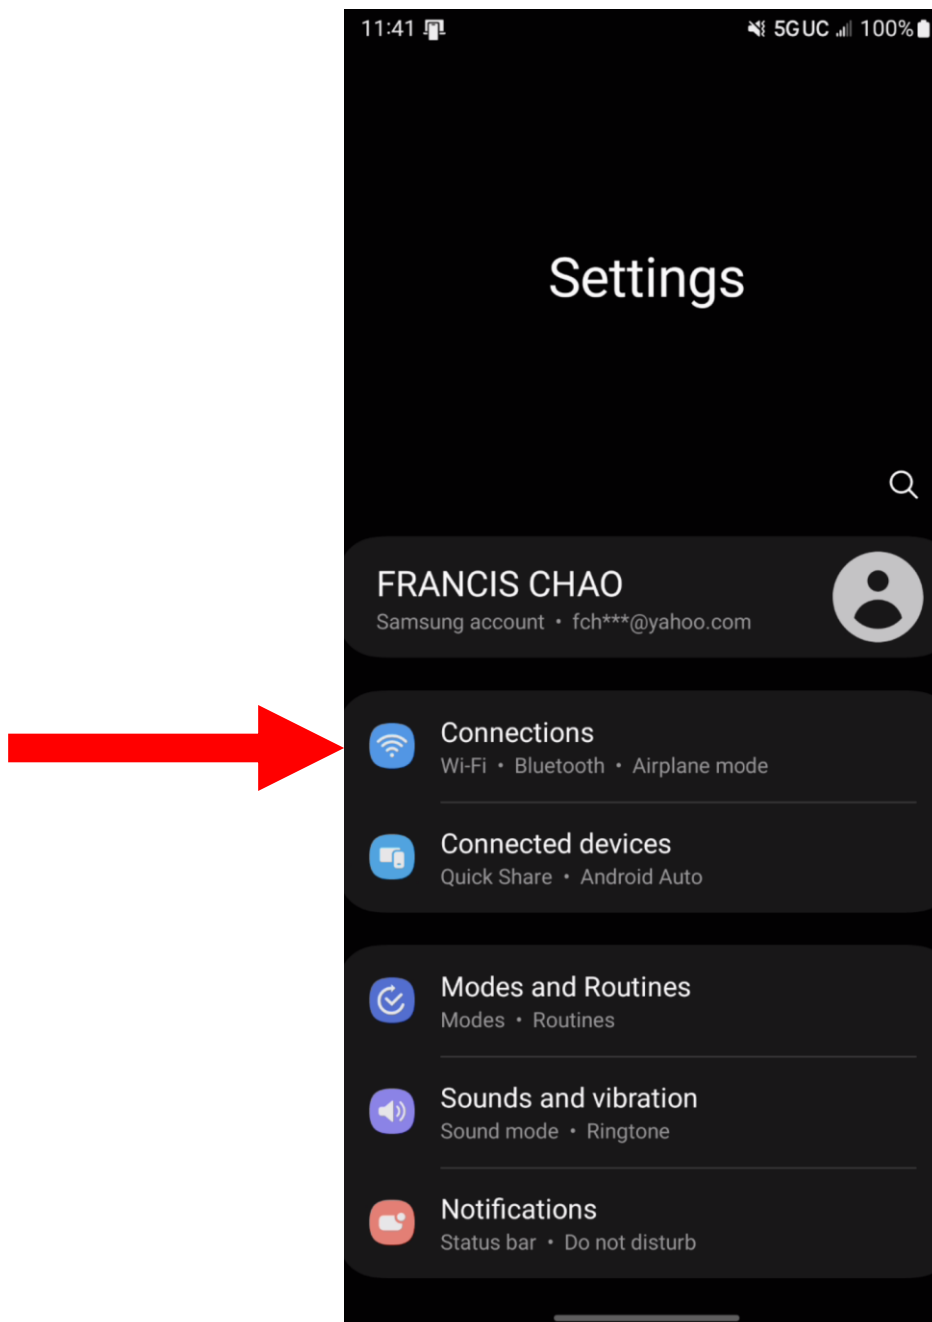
11:41

5G UC 100%

Settings

FRANCIS CHAO
Samsung account • fch***@yahoo.com

Connections
Wi-Fi • Bluetooth • Airplane mode

Connected devices
Quick Share • Android Auto

Modes and Routines
Modes • Routines

Sounds and vibration
Sound mode • Ringtone

Notifications
Status bar • Do not disturb